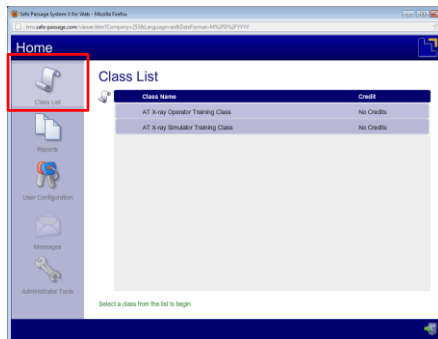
Safe Passage System II for Web - Mozilla Firefox

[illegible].safe-passage.com/viewer.htm?Company=2538Language=en&DateFormat=M%2FD%2FYYYY

Home

Class List

Reports

User Configuration

Messages

Administrator Tools

Class List

| Class Name | Credit |
|---|---|
| AT X-ray Operator Training Class | No Credits |
| AT X-ray Simulator Training Class | No Credits |

Select a class from the list to begin.